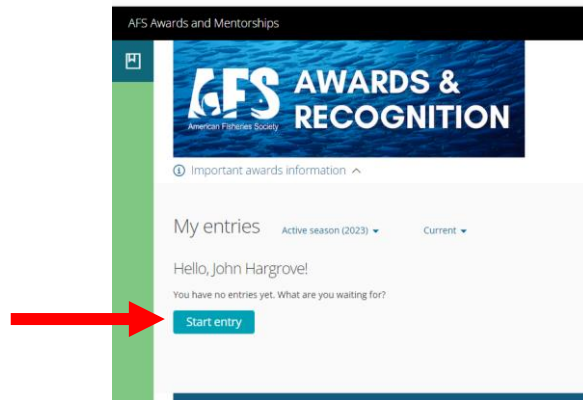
AFS Awards and Mentorships

AFS American Fisheries Society AWARDS & RECOGNITION

Important awards information

My entries Active season (2023) Current

Hello, John Hargrove!

You have no entries yet. What are you waiting for?

Start entry